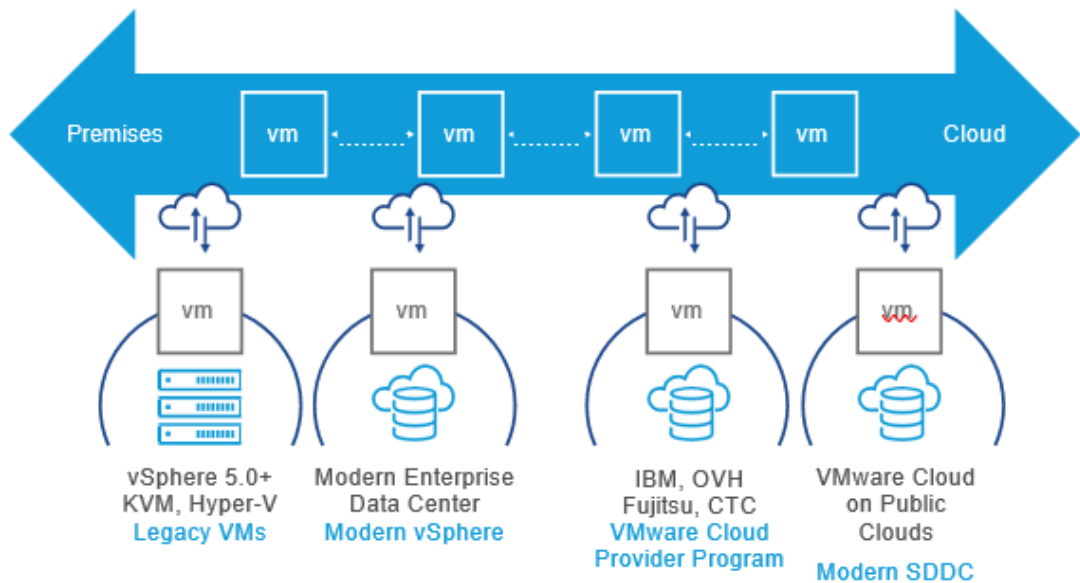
Premises

vm

vm

vm

vm

Cloud

vm

vm

vm

vm

vSphere 5.0+
KVM, Hyper-V
Legacy VMs

Modern Enterprise
Data Center
Modern vSphere

IBM, OVH
Fujitsu, CTC
VMware Cloud
Provider Program

VMware Cloud
on Public
Clouds
Modern SDDC